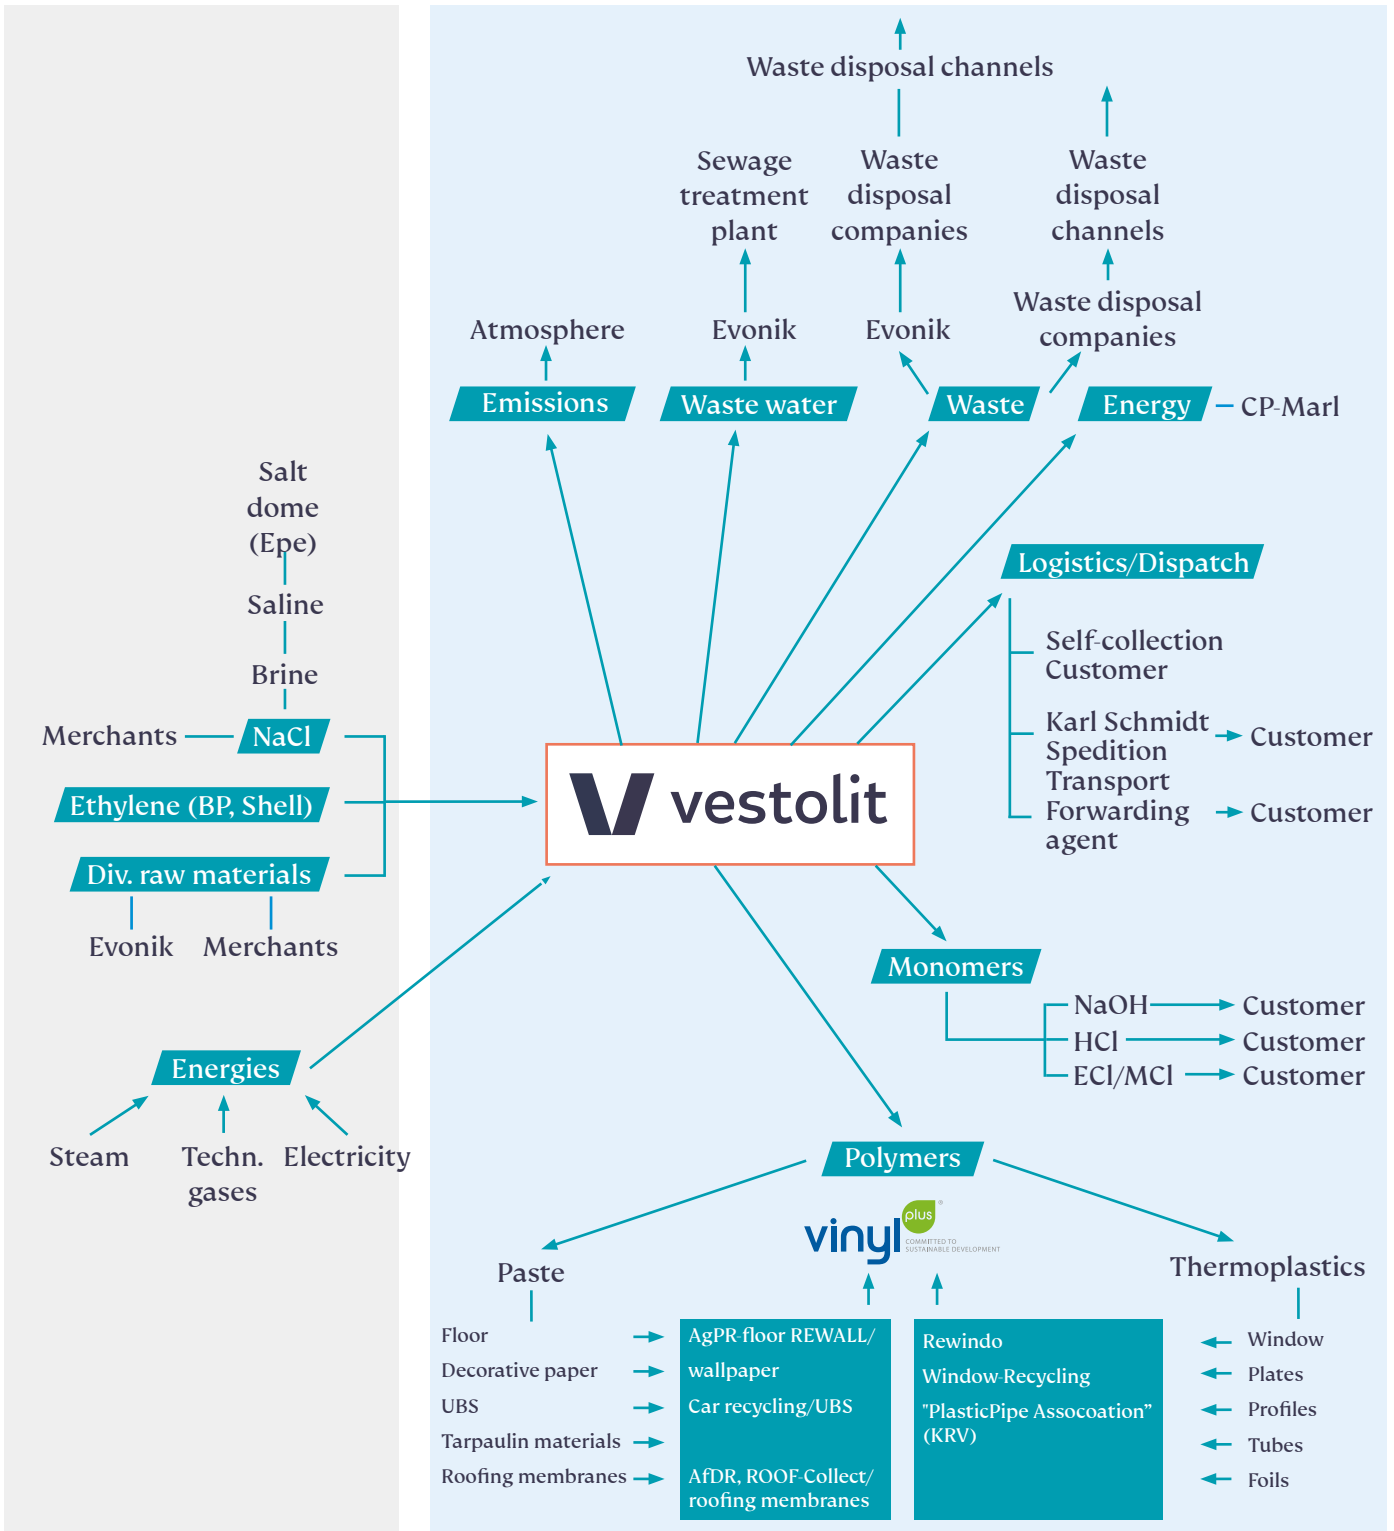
Waste disposal channels

Sewage treatment plant

Waste disposal companies

Waste disposal channels

Waste disposal companies

Atmosphere

Evonik

Evonik

Emissions

Waste water

Waste

Energy

CP-Marl

Salt dome (Epe)

Saline

Brine

Merchants

NaCl

Ethylene (BP, Shell)

Div. raw materials

Evonik

Merchants

vestolit

Logistics/Dispatch

Self-collection Customer

Karl Schmidt Spedition Transport

Customer

Forwarding agent

Customer

Monomers

NaOH

Customer

HCl

Customer

ECl/MCl

Customer

Energies

Steam

Techn. gases

Electricity

Polymers

vinyl plus COMMITTED TO SUSTAINABLE DEVELOPMENT

Paste

Thermoplastics

Floor

Decorative paper

UBS

Tarpaulin materials

Roofing membranes

AgPR-floor REWALL/

wallpaper

Car recycling/UBS

AfDR, ROOF-Collect/ roofing membranes

Rewindo

Window-Recycling

"PlasticPipe Assocoation" (KRV)

Window

Plates

Profiles

Tubes

Foils